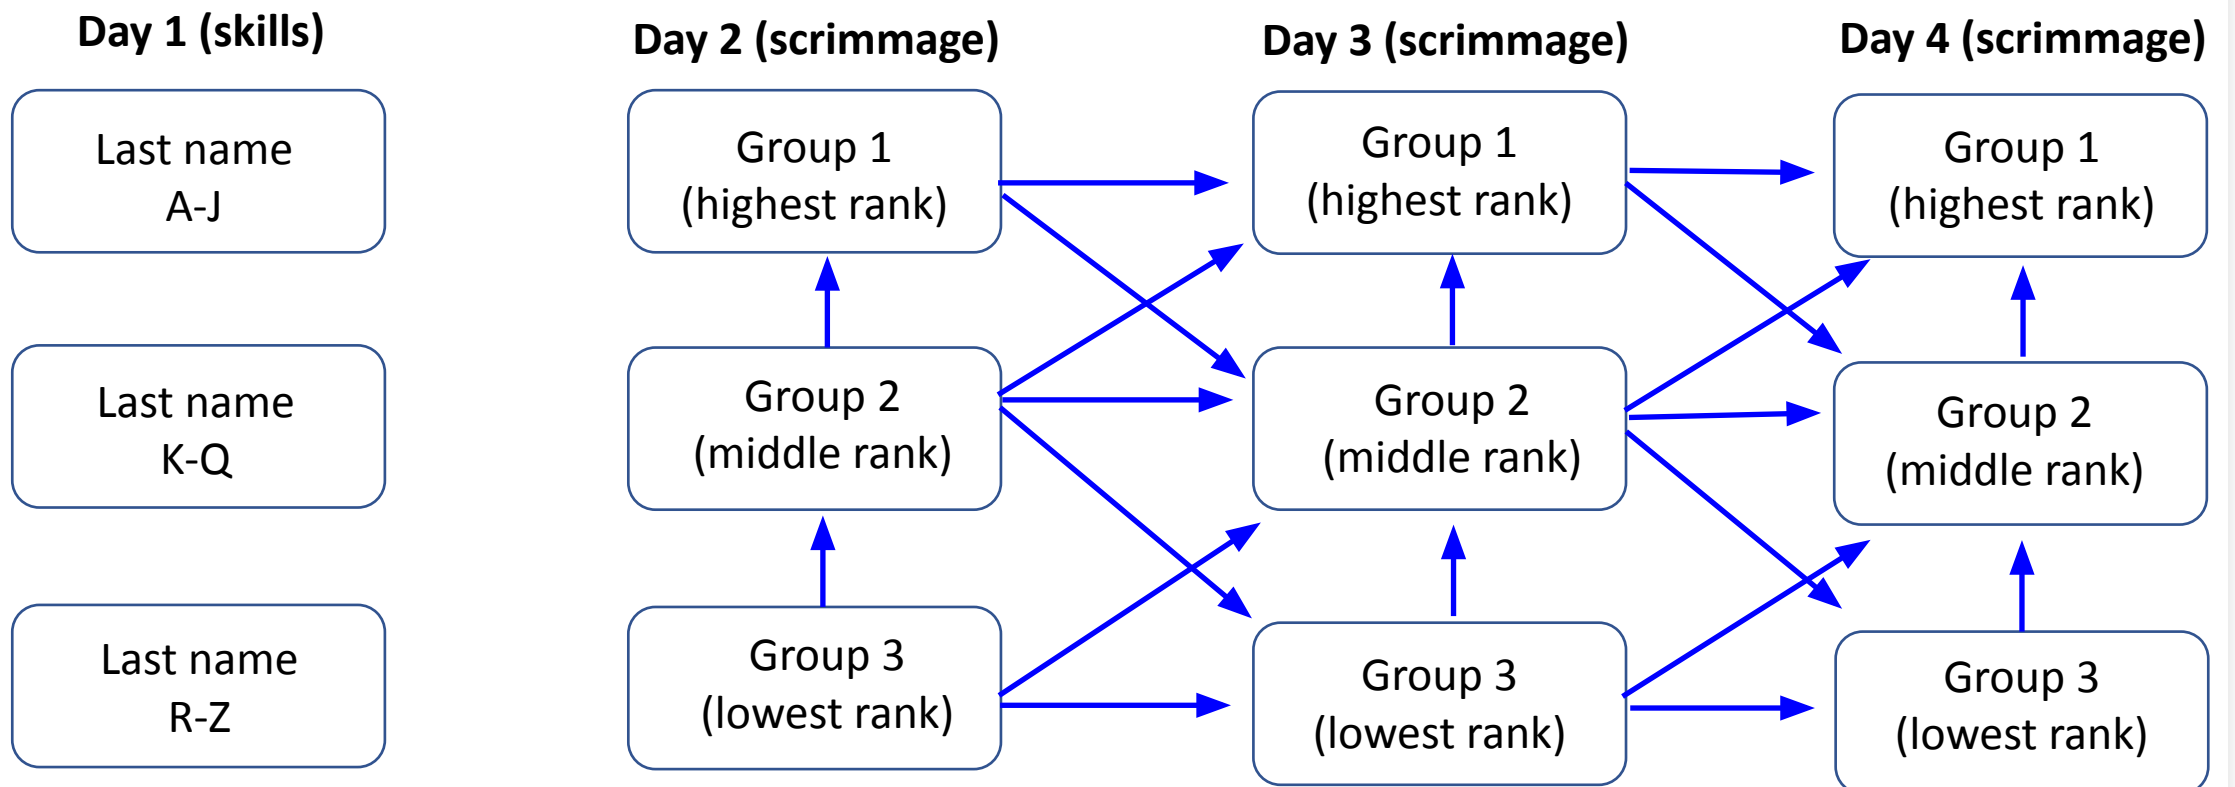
Day 1 (skills)

Last name A-J

Last name K-Q

Last name R-Z

Day 2 (scrimmage)

Group 1 (highest rank)

Group 2 (middle rank)

Group 3 (lowest rank)

Day 3 (scrimmage)

Group 1 (highest rank)

Group 2 (middle rank)

Group 3 (lowest rank)

Day 4 (scrimmage)

Group 1 (highest rank)

Group 2 (middle rank)

Group 3 (lowest rank)